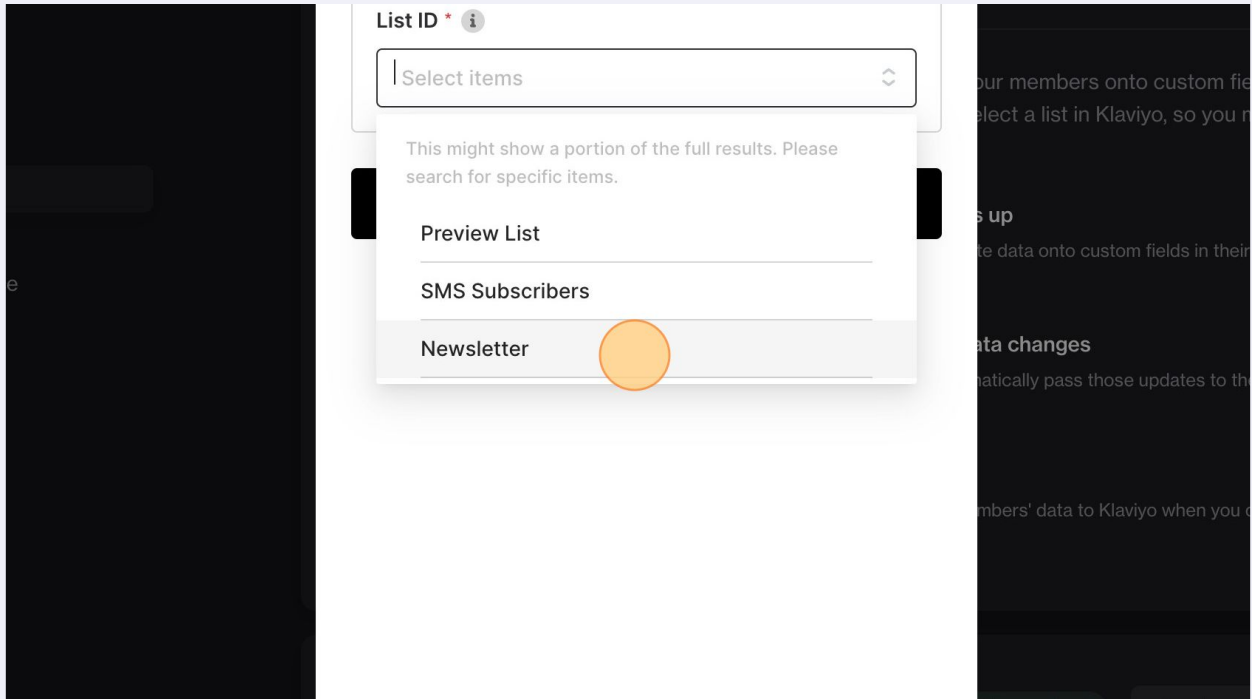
List ID * i

Select items

This might show a portion of the full results. Please search for specific items.

Preview List

SMS Subscribers

Newsletter

e

our members onto custom fie
elect a list in Klaviyo, so you m

s up
te data onto custom fields in their

ata changes
natically pass those updates to th

mbers' data to Klaviyo when you c